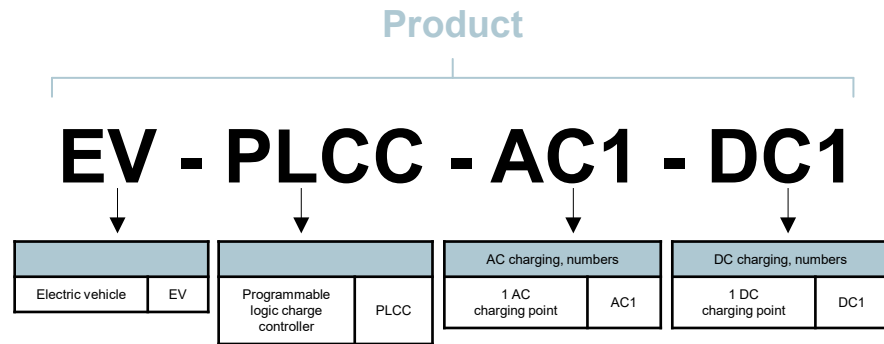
Product

EV - PLCC - AC1 - DC1

| | |
|---|---|
| Electric vehicle | EV |

| | |
|---|---|
| Programmable logic charge controller | PLCC |

| AC charging, numbers | |
|---|---|
| 1 AC charging point | AC1 |

| DC charging, numbers | |
|---|---|
| 1 DC charging point | DC1 |